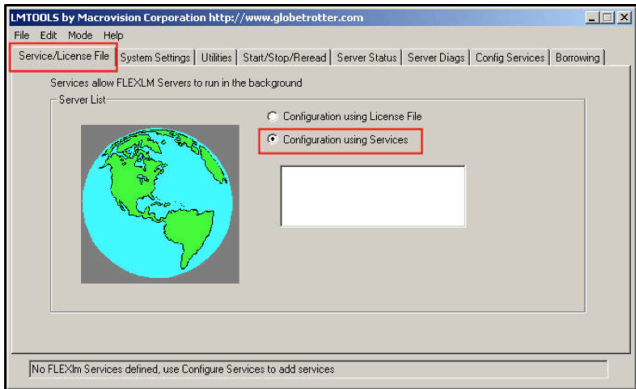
LMTOOLS by Macrovision Corporation http://www.globetrotter.com

File Edit Mode Help

Service/License File | System Settings | Utilities | Start/Stop/Reread | Server Status | Server Diags | Config Services | Borrowing

Services allow FLEXLM Servers to run in the background

Server List

Configuration using License File

Configuration using Services

No FLEXlm Services defined, use Configure Services to add services